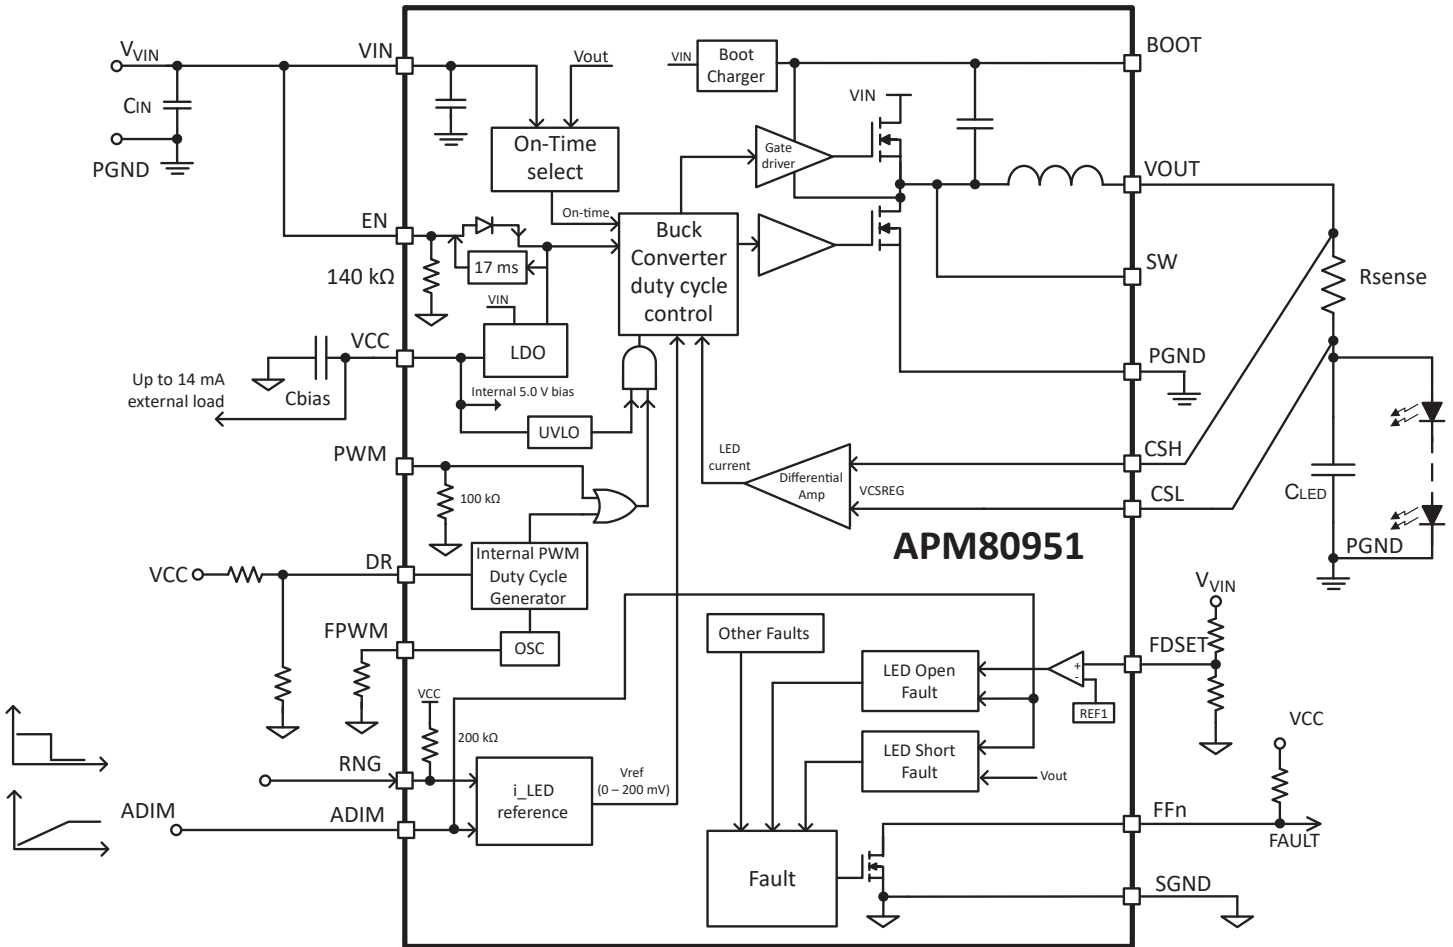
$V_{VIN}$
CIN
PGND
VIN
Vout
VIN
Boot Charger
BOOT
VIN
On-Time select
Gate driver
VOUT
On-time
EN
Buck Converter duty cycle control
SW
17 ms
140 kΩ
Rsense
VIN
LDO
VCC
PGND
Up to 14 mA external load
Cbias
Internal 5.0 V bias
UVLO
PWM
LED current
CSH
Differential Amp
100 kΩ
VCSREG
CSL
CLED
APM80951
PGND
VCC
DR
Internal PWM Duty Cycle Generator
$V_{VIN}$
FPWM
OSC
Other Faults
FDSET
LED Open Fault
+
-
REF1
VCC
200 kΩ
LED Short Fault
VCC
RNG
Vout
i_LED reference
Vref (0 – 200 mV)
ADIM
ADIM
FFn
FAULT
Fault
SGND